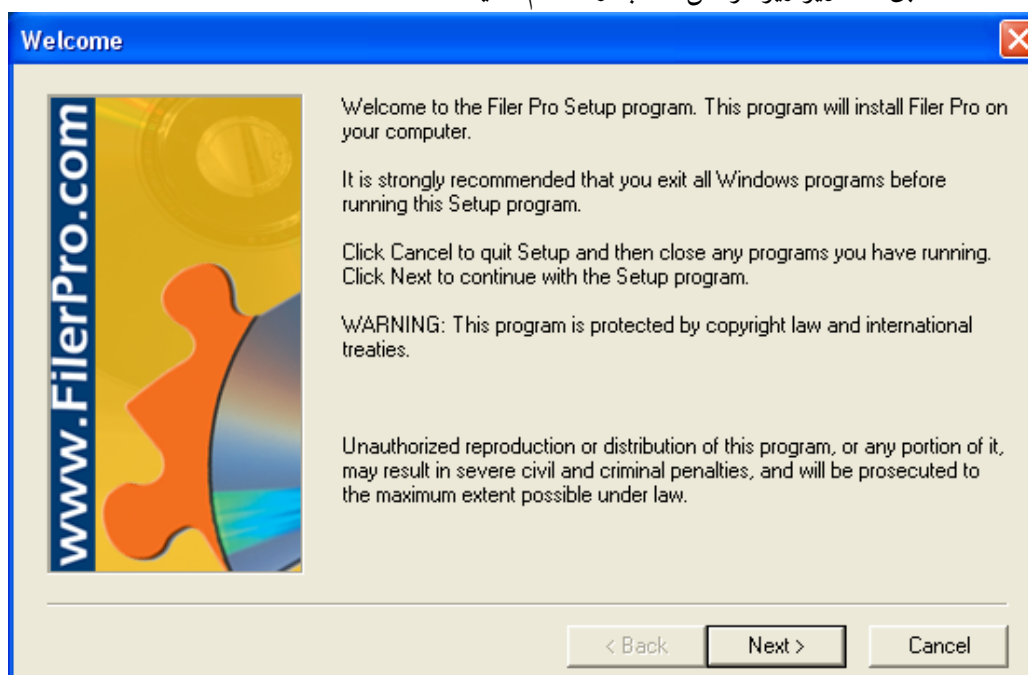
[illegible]

Welcome

www.FilerPro.com

Welcome to the Filer Pro Setup program. This program will install Filer Pro on your computer.

It is strongly recommended that you exit all Windows programs before running this Setup program.

Click Cancel to quit Setup and then close any programs you have running. Click Next to continue with the Setup program.

WARNING: This program is protected by copyright law and international treaties.

Unauthorized reproduction or distribution of this program, or any portion of it, may result in severe civil and criminal penalties, and will be prosecuted to the maximum extent possible under law.

< Back

Next >

Cancel